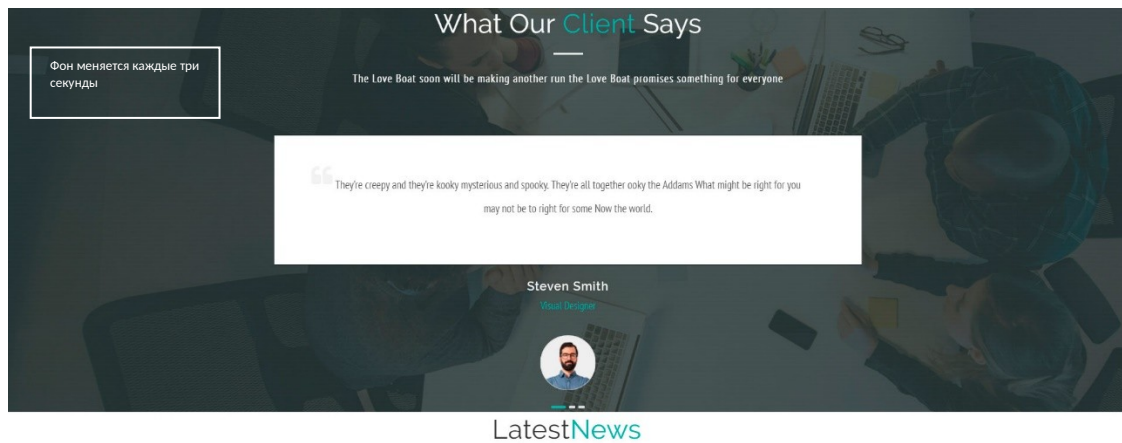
What Our Client Says

Фон меняется каждые три секунды

The Love Boat soon will be making another run the Love Boat promises something for everyone

They're creepy and they're kooky mysterious and spooky. They're all together ooky the Addams What might be right for you may not be to right for some Now the world.

Steven Smith

Visual Designer

LatestNews